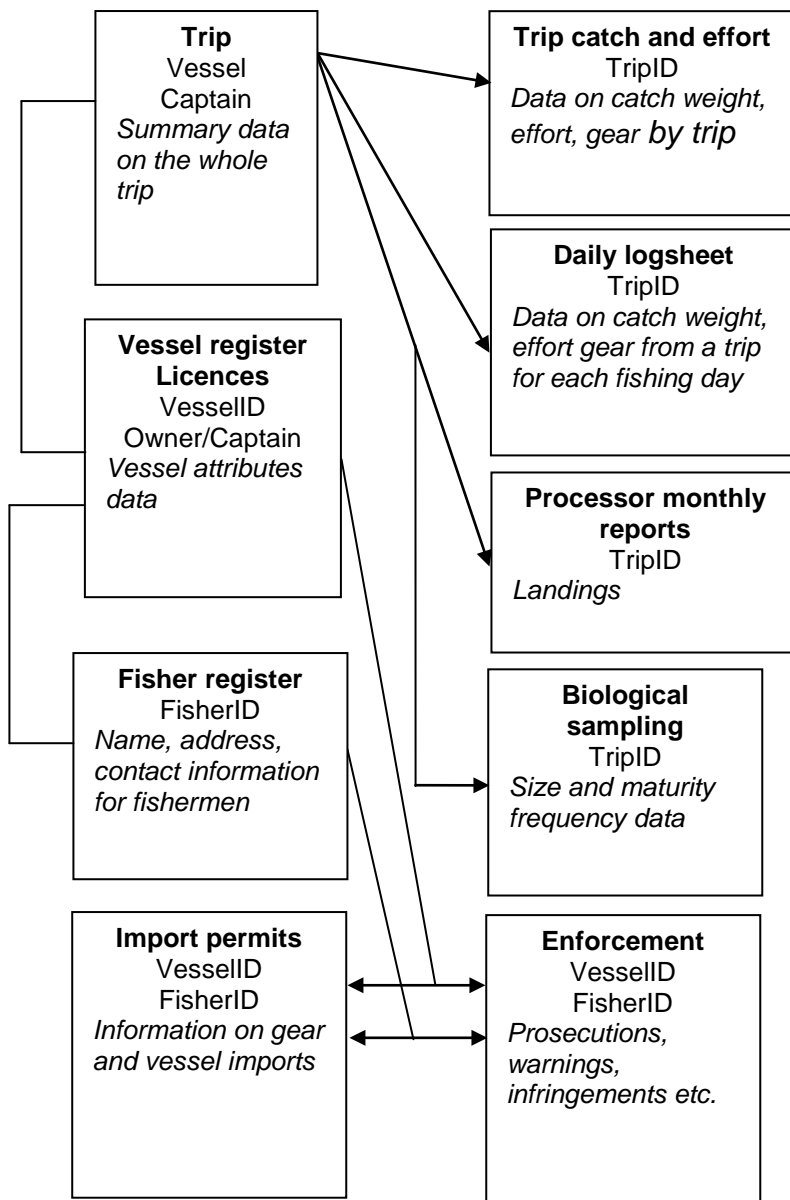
**Trip**
Vessel
Captain
*Summary data on the whole trip*

**Trip catch and effort**
TripID
*Data on catch weight, effort, gear by trip*

**Daily logsheet**
TripID
*Data on catch weight, effort gear from a trip for each fishing day*

**Vessel register Licences**
VesselID
Owner/Captain
*Vessel attributes data*

**Processor monthly reports**
TripID
*Landings*

**Fisher register**
FisherID
*Name, address, contact information for fishermen*

**Biological sampling**
TripID
*Size and maturity frequency data*

**Import permits**
VesselID
FisherID
*Information on gear and vessel imports*

**Enforcement**
VesselID
FisherID
*Prosecutions, warnings, infringements etc.*